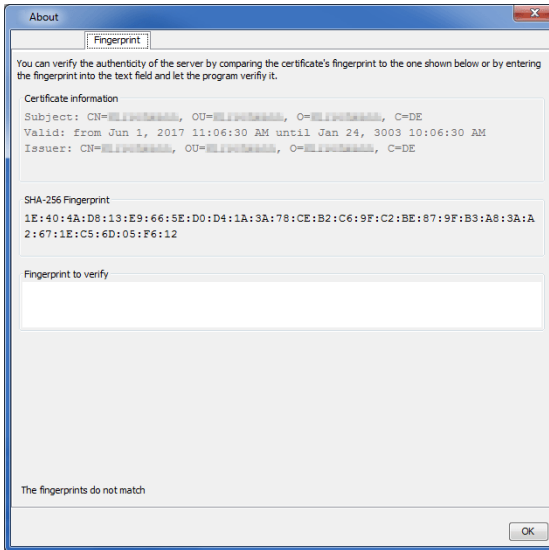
About

Fingerprint

You can verify the authenticity of the server by comparing the certificate's fingerprint to the one shown below or by entering the fingerprint into the text field and let the program verifiy it.

Certificate information

Subject: CN=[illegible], OU=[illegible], O=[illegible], C=DE
Valid: from Jun 1, 2017 11:06:30 AM until Jan 24, 3003 10:06:30 AM
Issuer: CN=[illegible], OU=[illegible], O=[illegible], C=DE

SHA-256 Fingerprint

1E:40:4A:D8:13:E9:66:5E:D0:D4:1A:3A:78:CE:B2:C6:9F:C2:BE:87:9F:B3:A8:3A:A2:67:1E:C5:6D:05:F6:12

Fingerprint to verify

The fingerprints do not match

OK